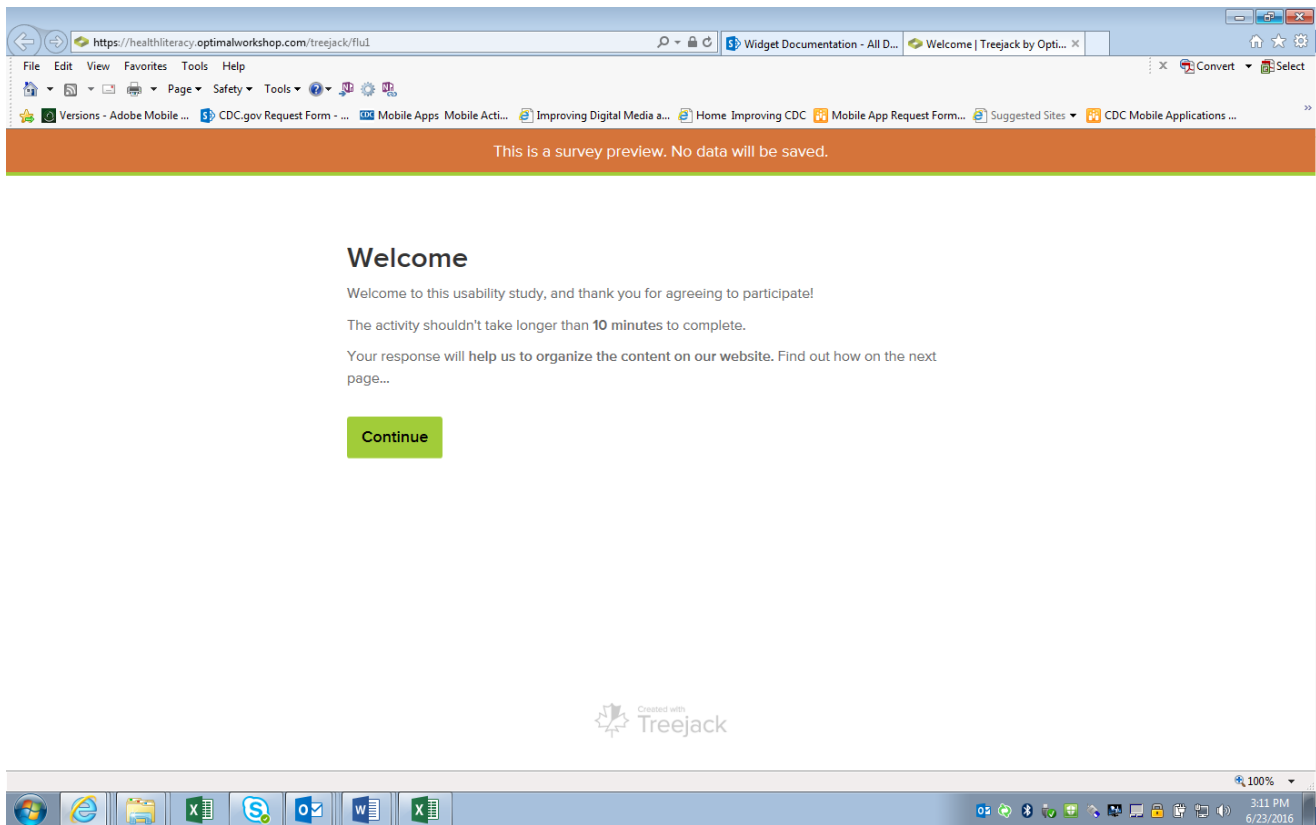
https://healthliteracy.optimalworkshop.com/treejack/flu1

Widget Documentation - All D...

Welcome | Treejack by Opti...

File Edit View Favorites Tools Help

Convert Select

Page Safety Tools

Versions - Adobe Mobile ... CDC.gov Request Form - ... Mobile Apps Mobile Acti... Improving Digital Media a... Home Improving CDC Mobile App Request Form... Suggested Sites CDC Mobile Applications ...

This is a survey preview. No data will be saved.

Welcome

Welcome to this usability study, and thank you for agreeing to participate!

The activity shouldn't take longer than **10 minutes** to complete.

Your response will **help us to organize the content on our website.** Find out how on the next page...

Continue

Created with Treejack

100%

3:11 PM
6/23/2016